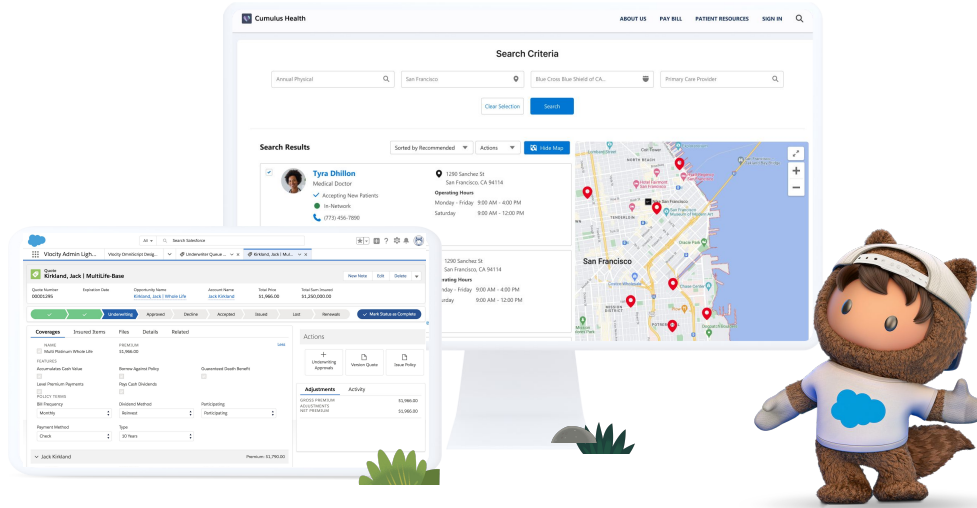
Cumulus Health
ABOUT US PAY BILL PATIENT RESOURCES SIGN IN

Search Criteria

Annual Physical
San Francisco
Blue Cross Blue Shield of CA...
Primary Care Provider

Clear Selection Search

Search Results
Sorted by Recommended Actions Hide Map

Tyra Dhillon
Medical Doctor
Accepting New Patients
In-Network
(773) 456-7890

1290 Sanchez St
San Francisco, CA 94114
Operating Hours
Monday - Friday 9:00 AM - 4:00 PM
Saturday 9:00 AM - 12:00 PM

1290 Sanchez St
San Francisco, CA 94114
Operating Hours
Monday - Friday 9:00 AM - 4:00 PM
Saturday 9:00 AM - 12:00 PM

San Francisco

All Search Salesforce
Vlocity Admin Ligh... Vlocity Omniscript Desig... Underwriter Queue... Kirkland, Jack | Multi...
Quote
Kirkland, Jack | MultiLife-Base
New Note Edit Delete
Quote Number 00001295 Expiration Date Opportunity Name Kirkland, Jack | Whole Life Account Name Jack Kirkland Total Price $1,966.00 Total Sum Insured $1,250,000.00
Underwriting Approved Decline Accepted Issued Lost Renewals Mark Status as Complete
Coverages Insured Items Files Details Related
NAME PREMIUM Less
Multi Minimum Whole Life $1,966.00
FEATURES
Accumulated Cash Value Borrow Against Policy Guaranteed Death Benefit
Level Premium Payments Pays Cash Dividends
POLICY TERMS
Bill Frequency Dividend Method Participating
Monthly Reinvest Participating
Payment Method Type
Check 30 Years
Jack Kirkland Premium: $1,790.00
Actions
Underwriting Approvals Version Quote Issue Policy
Adjustments Activity
GROSS PREMIUM $5,960.00
ADJUSTMENTS
NET PREMIUM $5,960.00